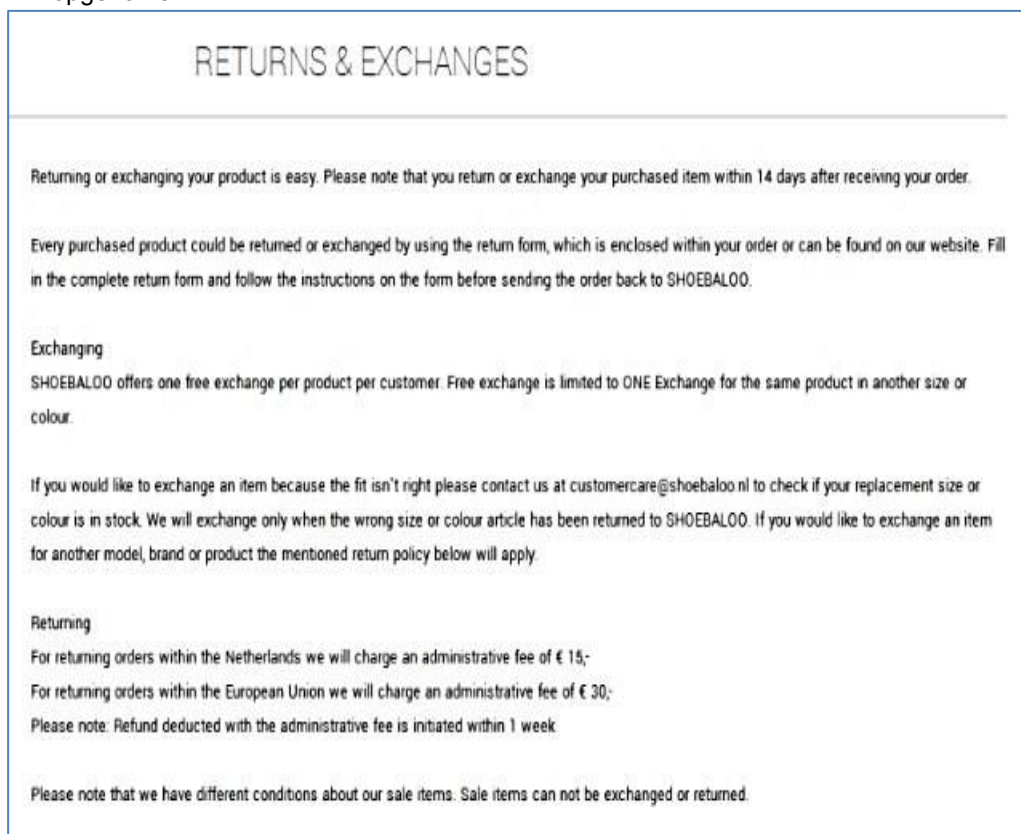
RETURNS & EXCHANGES

Returning or exchanging your product is easy. Please note that you return or exchange your purchased item within 14 days after receiving your order.

Every purchased product could be returned or exchanged by using the return form, which is enclosed within your order or can be found on our website. Fill in the complete return form and follow the instructions on the form before sending the order back to SHOEBALOO.

Exchanging
SHOEBALOO offers one free exchange per product per customer. Free exchange is limited to ONE Exchange for the same product in another size or colour.

If you would like to exchange an item because the fit isn't right please contact us at customercare@shoebaloo.nl to check if your replacement size or colour is in stock. We will exchange only when the wrong size or colour article has been returned to SHOEBALOO. If you would like to exchange an item for another model, brand or product the mentioned return policy below will apply.

Returning
For returning orders within the Netherlands we will charge an administrative fee of € 15,-
For returning orders within the European Union we will charge an administrative fee of € 30,-
Please note: Refund deducted with the administrative fee is initiated within 1 week

Please note that we have different conditions about our sale items. Sale items can not be exchanged or returned.